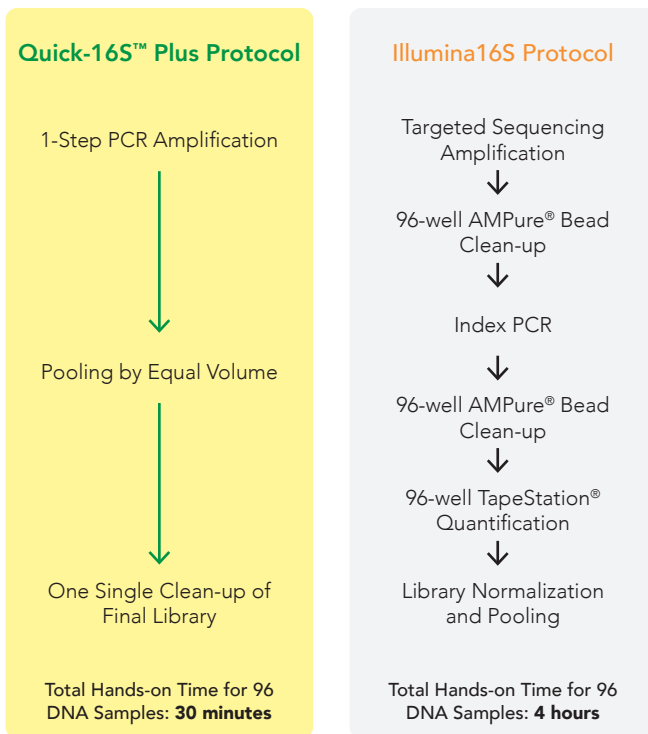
Quick-16S™ Plus Protocol

1-Step PCR Amplification

Pooling by Equal Volume

One Single Clean-up of Final Library

Total Hands-on Time for 96 DNA Samples: **30 minutes**

Illumina16S Protocol

Targeted Sequencing Amplification

96-well AMPure® Bead Clean-up

Index PCR

96-well AMPure® Bead Clean-up

96-well TapeStation® Quantification

Library Normalization and Pooling

Total Hands-on Time for 96 DNA Samples: **4 hours**